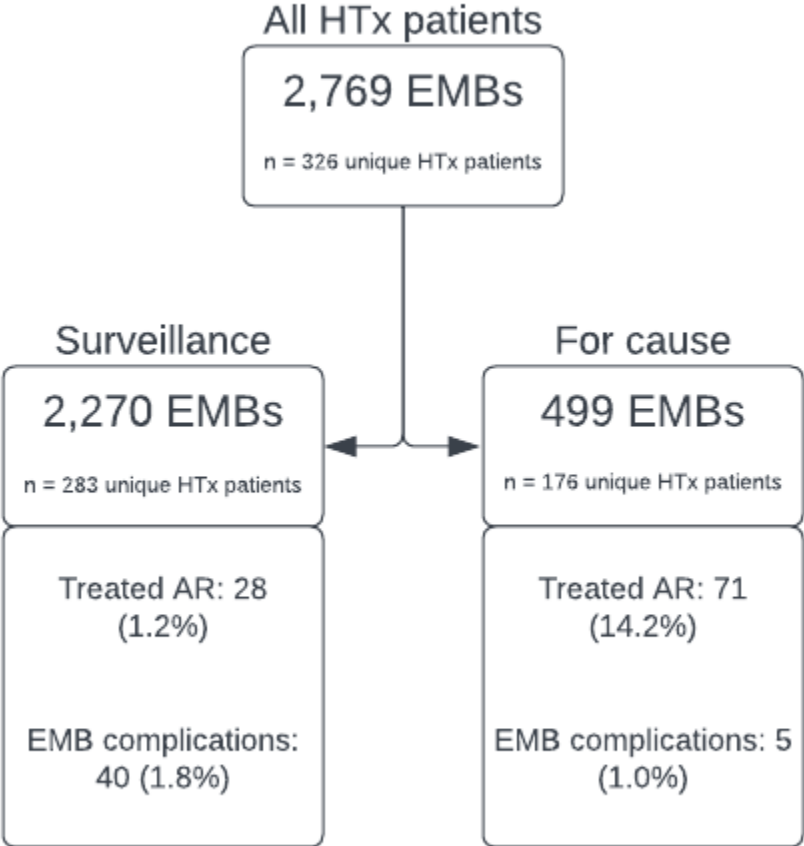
All HTx patients

2,769 EMBs

n = 326 unique HTx patients

Surveillance

2,270 EMBs

n = 283 unique HTx patients

Treated AR: 28 (1.2%)

EMB complications: 40 (1.8%)

For cause

499 EMBs

n = 176 unique HTx patients

Treated AR: 71 (14.2%)

EMB complications: 5 (1.0%)